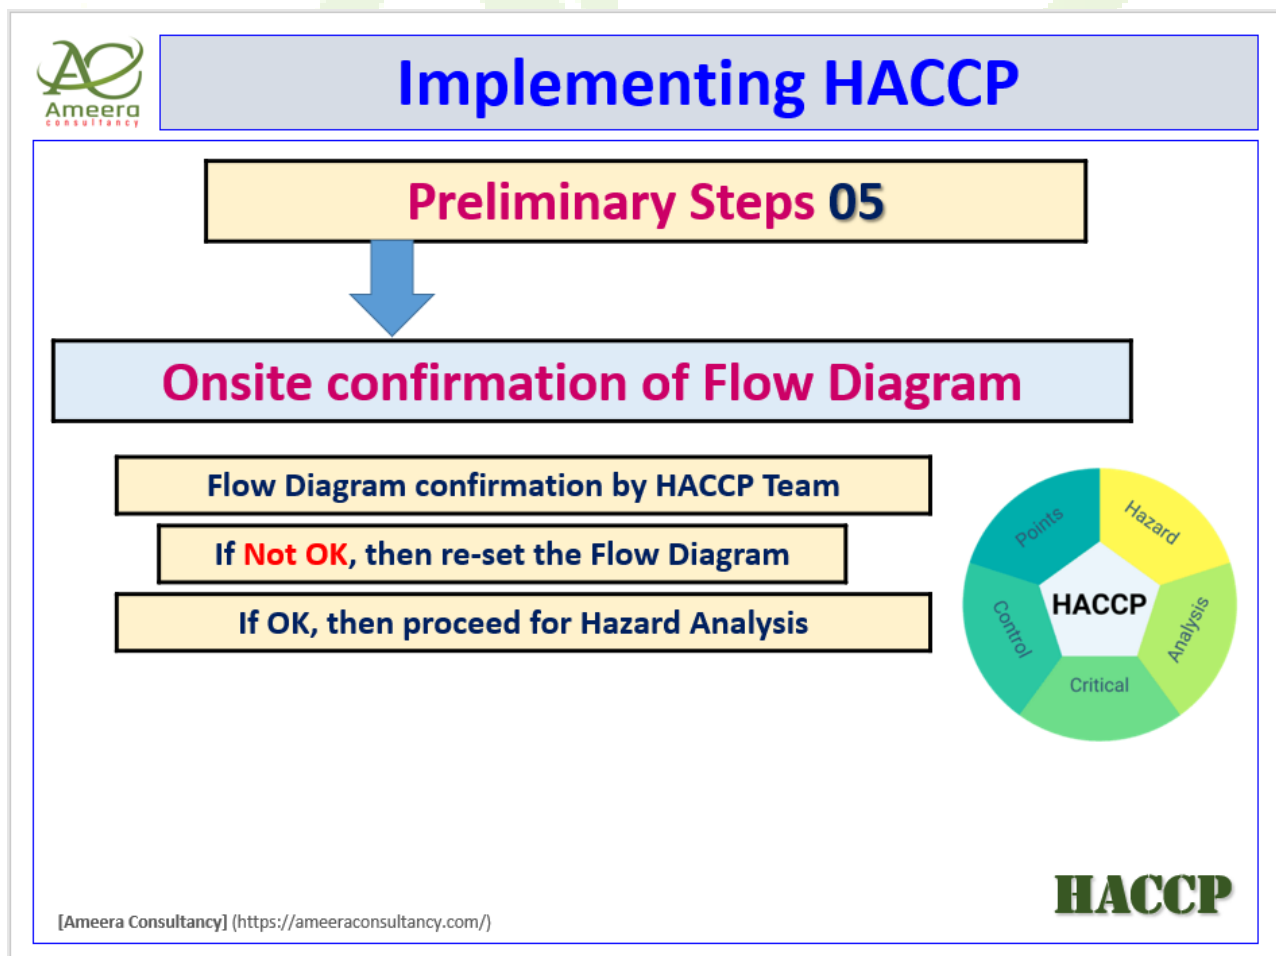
AE
Ameera
consultancy

Implementing HACCP

Preliminary Steps 05

Onsite confirmation of Flow Diagram

Flow Diagram confirmation by HACCP Team

If Not OK, then re-set the Flow Diagram

If OK, then proceed for Hazard Analysis

Hazard
Analysis
Critical
Control
Points
HACCP

HACCP

[Ameera Consultancy] (https://ameeraconsultancy.com/)